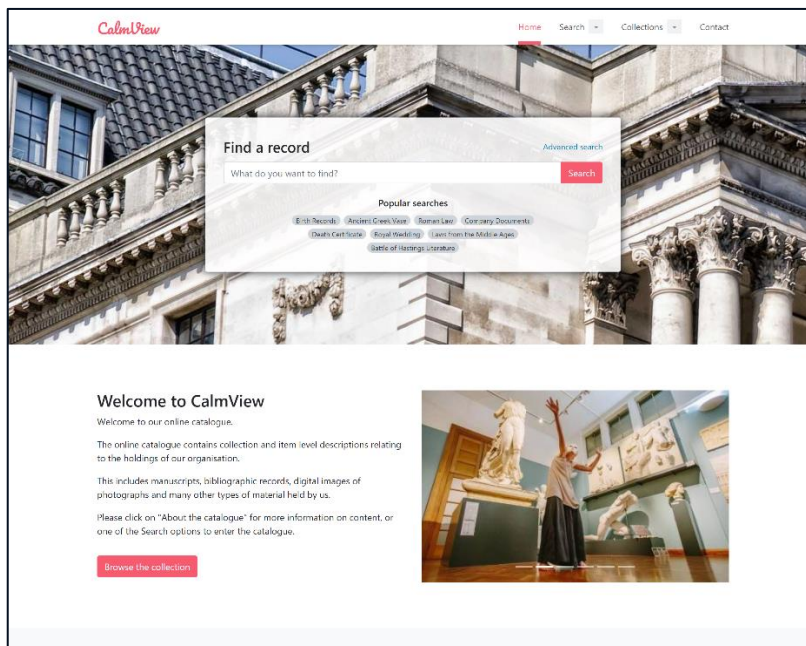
CalmView

Home Search Collections Contact

Find a record

Advanced search

What do you want to find?

Search

Popular searches

Birth Records Ancient Greek Vase Roman Law Company Documents Death Certificate Royal Wedding Laws from the Middle Ages Battle of Hastings Literature

Welcome to CalmView

Welcome to our online catalogue.

The online catalogue contains collection and item level descriptions relating to the holdings of our organisation.

This includes manuscripts, bibliographic records, digital images of photographs and many other types of material held by us.

Please click on "About the catalogue" for more information on content, or one of the Search options to enter the catalogue.

Browse the collection